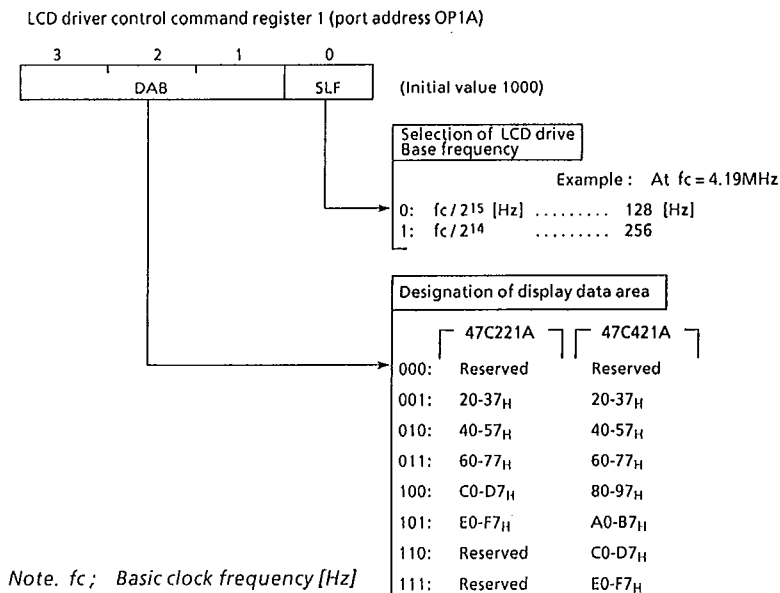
LCD driver control command register 1 (port address OP1A)

| 3 | 2 | 1 | 0 |
|---|---|---|---|
| DAB | | | SLF |

(Initial value 1000)

Selection of LCD drive Base frequency

Example : At $fc = 4.19MHz$

0: $fc/2^{15}$ [Hz] ......... 128 [Hz]
1: $fc/2^{14}$ ......... 256

Designation of display data area

| | 47C221A | 47C421A |
|---|---|---|
| 000: | Reserved | Reserved |
| 001: | 20-37$_H$ | 20-37$_H$ |
| 010: | 40-57$_H$ | 40-57$_H$ |
| 011: | 60-77$_H$ | 60-77$_H$ |
| 100: | C0-D7$_H$ | 80-97$_H$ |
| 101: | E0-F7$_H$ | A0-B7$_H$ |
| 110: | Reserved | C0-D7$_H$ |
| 111: | Reserved | E0-F7$_H$ |

Note. fc ; Basic clock frequency [Hz]